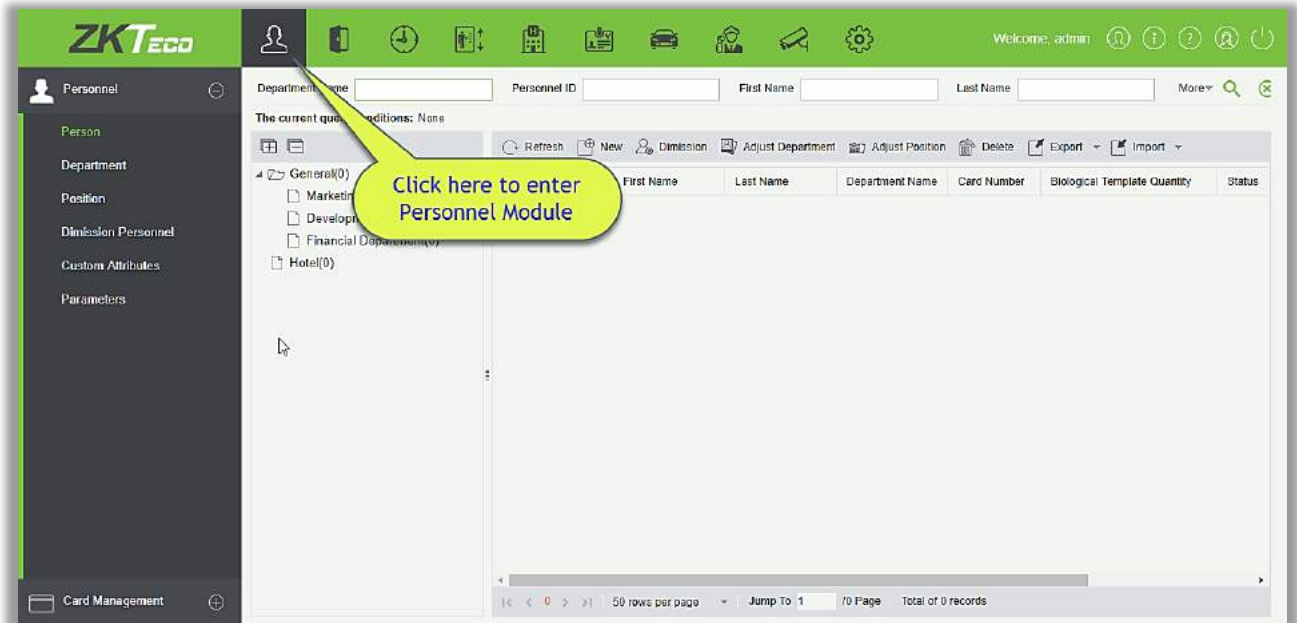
ZKTeco

Welcome, admin

Personnel

Person

Department

Position

Dimission Personnel

Custom Attributes

Parameters

Card Management

Department Name | Personnel ID | First Name | Last Name | More

The current query conditions: None

General(0)

Marketing

Development

Financial Department(0)

Hotel(0)

Click here to enter Personnel Module

Refresh | New | Dimission | Adjust Department | Adjust Position | Delete | Export | Import

| First Name | Last Name | Department Name | Card Number | Biological Template Quantity | Status |
|---|---|---|---|---|---|

0 | 50 rows per page | Jump To 1 | /0 Page | Total of 0 records